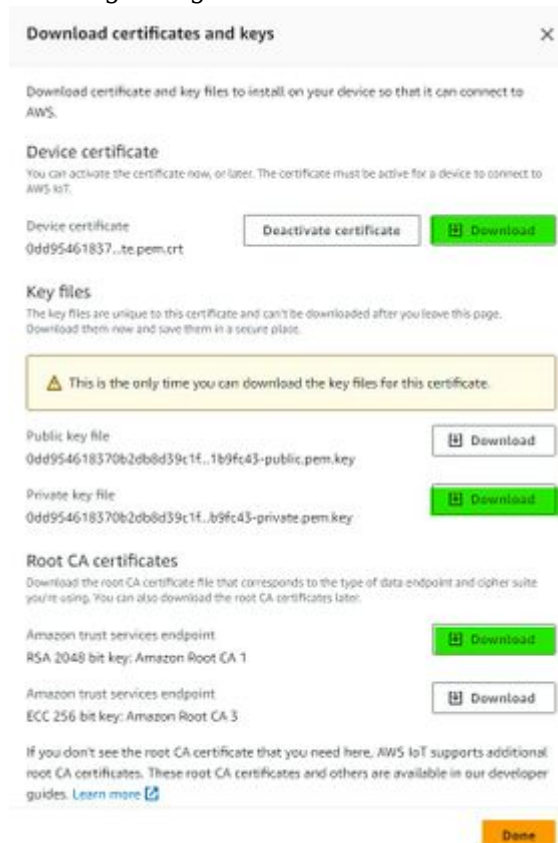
Download certificates and keys

×

Download certificate and key files to install on your device so that it can connect to AWS.

Device certificate

You can activate the certificate now, or later. The certificate must be active for a device to connect to AWS IoT.

Device certificate
0dd95461837...te.pem.crt

Deactivate certificate

Download

Key files

The key files are unique to this certificate and can't be downloaded after you leave this page. Download them now and save them in a secure place.

This is the only time you can download the key files for this certificate.

Public key file
0dd954618370b2db8d39c1f...1b9fc43-public.pem.key

Download

Private key file
0dd954618370b2db8d39c1f...b9fc43-private.pem.key

Download

Root CA certificates

Download the root CA certificate file that corresponds to the type of data endpoint and cipher suite you're using. You can also download the root CA certificates later.

Amazon trust services endpoint
RSA 2048 bit key: Amazon Root CA 1

Download

Amazon trust services endpoint
ECC 256 bit key: Amazon Root CA 3

Download

If you don't see the root CA certificate that you need here, AWS IoT supports additional root CA certificates. These root CA certificates and others are available in our developer guides. Learn more

Done